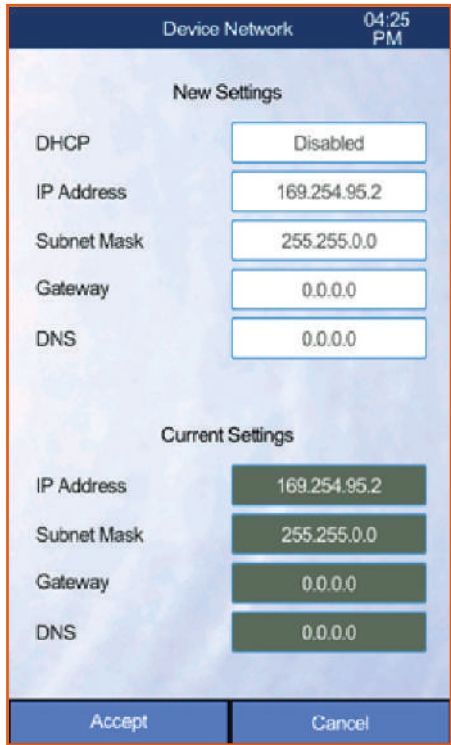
Device Network
04:25 PM

New Settings

DHCP Disabled
IP Address 169.254.95.2
Subnet Mask 255.255.0.0
Gateway 0.0.0.0
DNS 0.0.0.0

Current Settings

IP Address 169.254.95.2
Subnet Mask 255.255.0.0
Gateway 0.0.0.0
DNS 0.0.0.0

Accept
Cancel